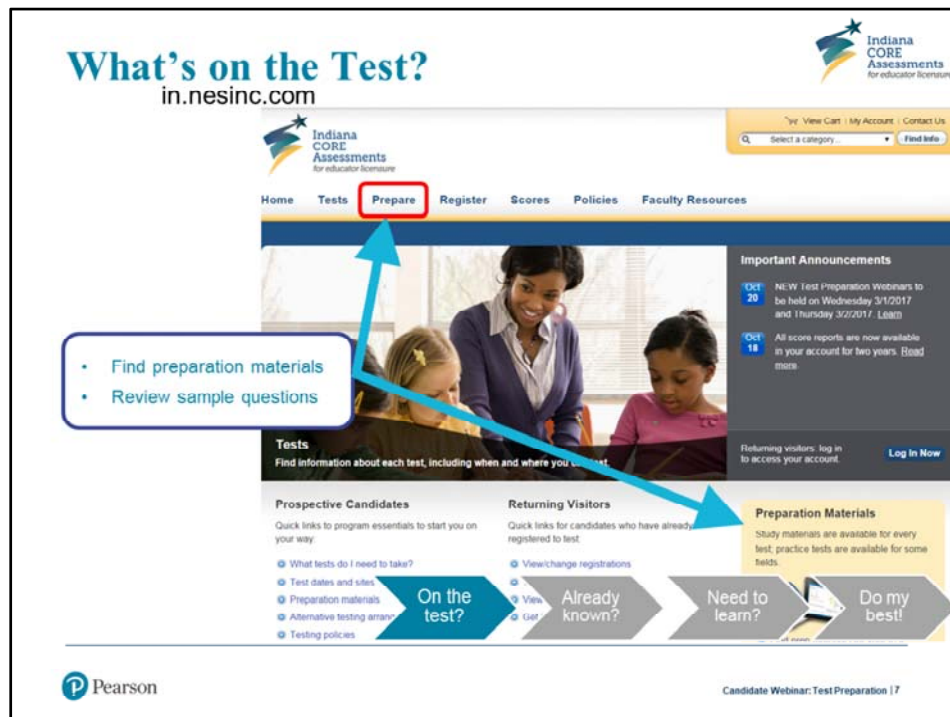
What's on the Test?

in.nesinc.com

Indiana CORE Assessments for educator licensure

Indiana CORE Assessments for educator licensure

View Cart | My Account | Contact Us

Select a category... Find Info

Home Tests Prepare Register Scores Policies Faculty Resources

Important Announcements

Oct 20 NEW Test Preparation Webinars to be held on Wednesday 3/1/2017 and Thursday 3/2/2017. Learn

Oct 18 All score reports are now available in your account for two years. Read more.

- Find preparation materials
- Review sample questions

Tests

Find information about each test, including when and where you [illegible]

Returning visitors: log in to access your account.

Log In Now

Prospective Candidates

Quick links to program essentials to start you on your way.

What tests do I need to take?

Test dates and sites

Preparation materials

Alternative testing arran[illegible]

Testing policies

Returning Visitors

Quick links for candidates who have already registered to test.

View/change registrations

View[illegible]

Get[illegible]

Preparation Materials

Study materials are available for every test; practice tests are available for some fields.

On the test?

Already known?

Need to learn?

Do my best!

Pearson

Candidate Webinar: Test Preparation | 7